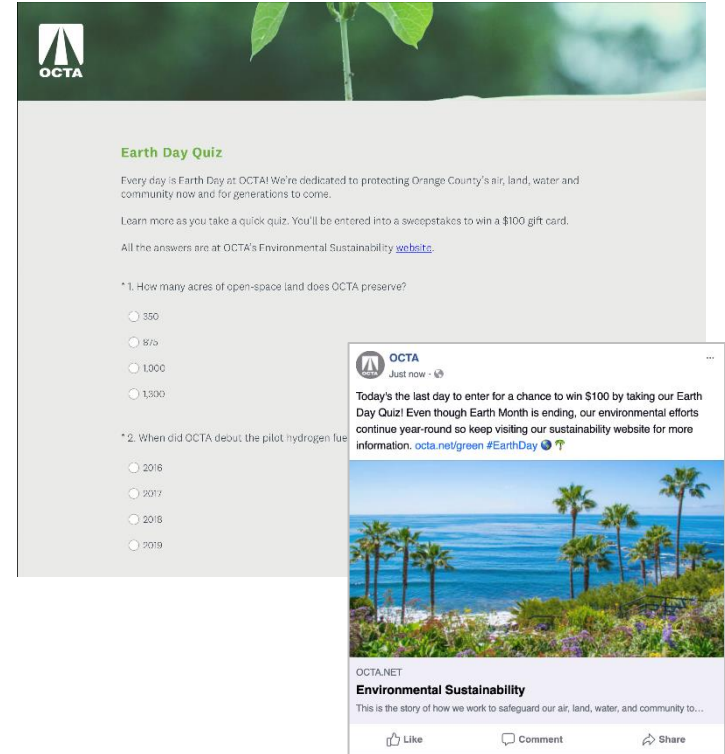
OCTA

Earth Day Quiz

Every day is Earth Day at OCTA! We're dedicated to protecting Orange County's air, land, water and community now and for generations to come.

Learn more as you take a quick quiz. You'll be entered into a sweepstakes to win a $100 gift card.

All the answers are at OCTA's Environmental Sustainability website.

* 1. How many acres of open-space land does OCTA preserve?

350

875

1,000

1,300

* 2. When did OCTA debut the pilot hydrogen fue

2016

2017

2018

2019

OCTA
Just now ·

Today's the last day to enter for a chance to win $100 by taking our Earth Day Quiz! Even though Earth Month is ending, our environmental efforts continue year-round so keep visiting our sustainability website for more information. octa.net/green #EarthDay

OCTA.NET
Environmental Sustainability
This is the story of how we work to safeguard our air, land, water, and community to...

Like Comment Share